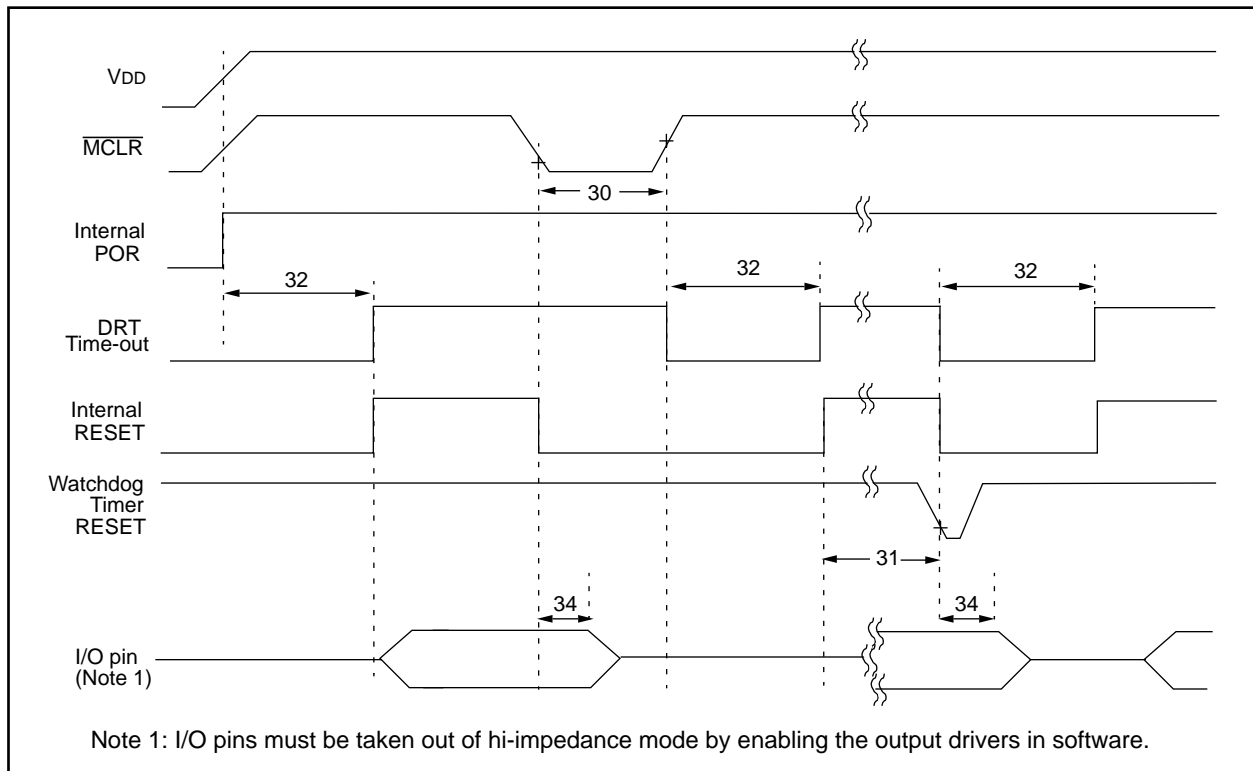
$V_{DD}$

$\overline{MCLR}$

30

Internal POR

32

32

32

DRT Time-out

Internal RESET

Watchdog Timer RESET

31

34

34

I/O pin (Note 1)

Note 1: I/O pins must be taken out of hi-impedance mode by enabling the output drivers in software.